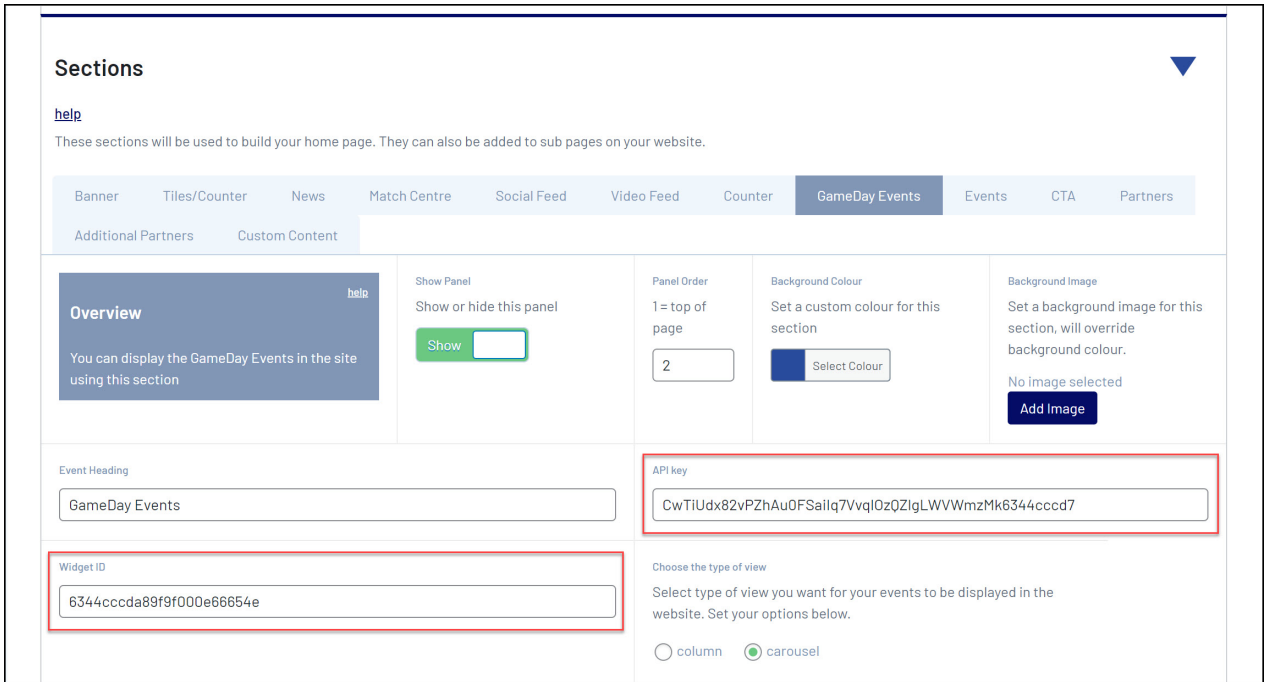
Sections

help

These sections will be used to build your home page. They can also be added to sub pages on your website.

Banner | Tiles/Counter | News | Match Centre | Social Feed | Video Feed | Counter | GameDay Events | Events | CTA | Partners | Additional Partners | Custom Content

help
Overview

You can display the GameDay Events in the site using this section

Show Panel
Show or hide this panel
Show

Panel Order
1 = top of page
2

Background Colour
Set a custom colour for this section
Select Colour

Background Image
Set a background image for this section, will override background colour.
No image selected
Add Image

Event Heading
GameDay Events

API key
CwTiUdx82vPZhAu0FSaiIq7VvqIOzQZIgLWVWmzMk6344cccd7

Widget ID
6344cccda89f9f000e66654e

Choose the type of view
Select type of view you want for your events to be displayed in the website. Set your options below.
column
carousel